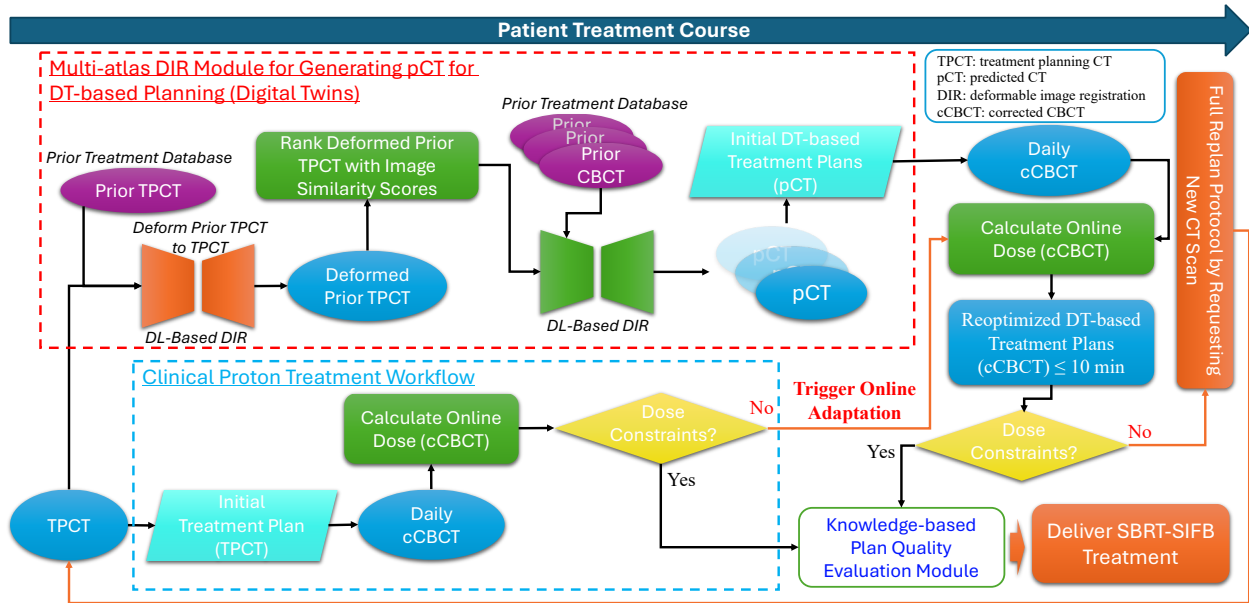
Patient Treatment Course

Multi-atlas DIR Module for Generating pCT for DT-based Planning (Digital Twins)

TPCT: treatment planning CT
pCT: predicted CT
DIR: deformable image registration
cCBCT: corrected CBCT

Prior Treatment Database

Prior TPCT

Deform Prior TPCT to TPCT

DL-Based DIR

Rank Deformed Prior TPCT with Image Similarity Scores

Deformed Prior TPCT

Prior Treatment Database

Prior

Prior

Prior CBCT

DL-Based DIR

Initial DT-based Treatment Plans (pCT)

pCT

pCT

Daily cCBCT

Calculate Online Dose (cCBCT)

Reoptimized DT-based Treatment Plans (cCBCT) $\leq$ 10 min

Full Replan Protocol by Requesting New CT Scan

Clinical Proton Treatment Workflow

Calculate Online Dose (cCBCT)

Dose Constraints?

No

Trigger Online Adaptation

Yes

Dose Constraints?

Yes

No

TPCT

Initial Treatment Plan (TPCT)

Daily cCBCT

Knowledge-based Plan Quality Evaluation Module

Deliver SBRT-SIFB Treatment